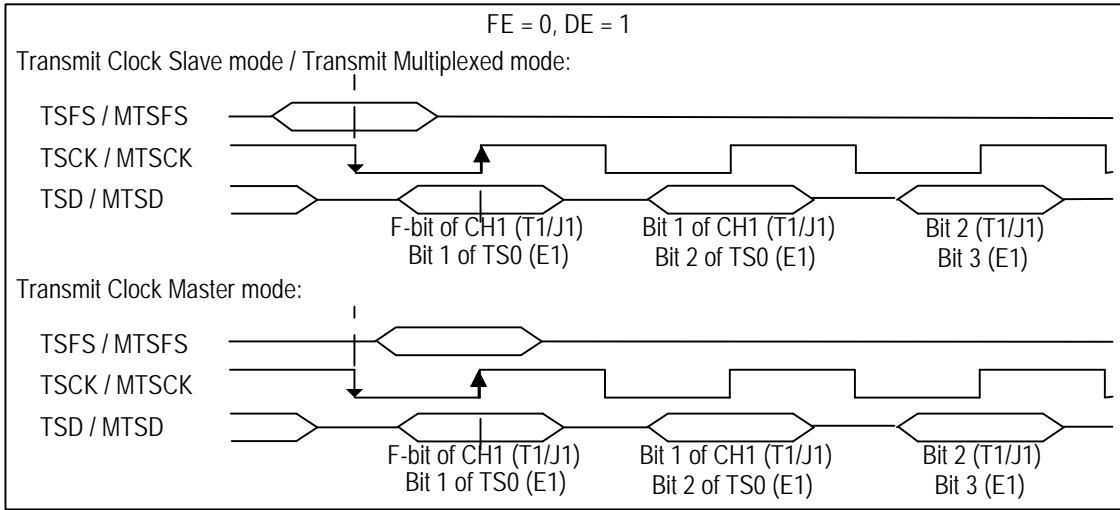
FE = 0, DE = 1

Transmit Clock Slave mode / Transmit Multiplexed mode:

TSFS / MTSFS

TSCK / MTSCK

TSD / MTSD

F-bit of CH1 (T1/J1)
Bit 1 of TS0 (E1)

Bit 1 of CH1 (T1/J1)
Bit 2 of TS0 (E1)

Bit 2 (T1/J1)
Bit 3 (E1)

Transmit Clock Master mode:

TSFS / MTSFS

TSCK / MTSCK

TSD / MTSD

F-bit of CH1 (T1/J1)
Bit 1 of TS0 (E1)

Bit 1 of CH1 (T1/J1)
Bit 2 of TS0 (E1)

Bit 2 (T1/J1)
Bit 3 (E1)